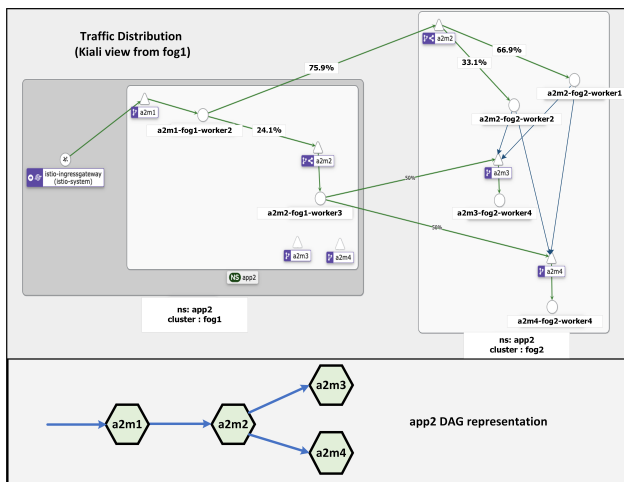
Traffic Distribution
(Kiali view from fog1)

istio-ingressgateway
(istio-system)

a2m1

a2m1-fog1-worker2

75.9%

24.1%

a2m2

a2m2-fog1-worker3

a2m3

a2m4

NS app2

ns: app2
cluster : fog1

a2m2

66.9%

33.1%

a2m2-fog2-worker1

a2m2-fog2-worker2

50%

50%

a2m3

a2m3-fog2-worker4

a2m4

a2m4-fog2-worker4

ns: app2
cluster : fog2

a2m1

a2m2

a2m3

a2m4

app2 DAG representation